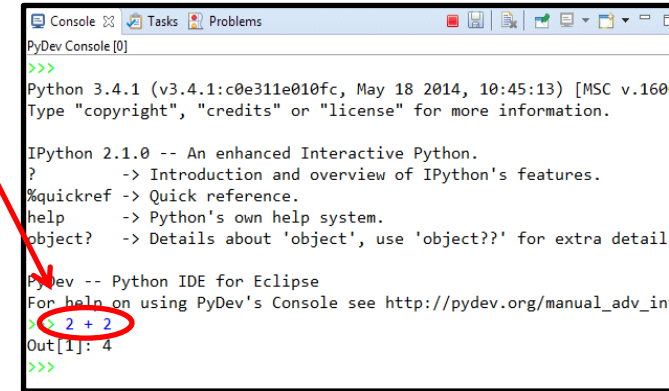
Console ☒ Tasks Problems

PyDev Console [0]

>>>

Python 3.4.1 (v3.4.1:c0e311e010fc, May 18 2014, 10:45:13) [MSC v.160

Type "copyright", "credits" or "license" for more information.

IPython 2.1.0 -- An enhanced Interactive Python.

?         -> Introduction and overview of IPython's features.

%quickref -> Quick reference.

help      -> Python's own help system.

object?   -> Details about 'object', use 'object??' for extra detail

PyDev -- Python IDE for Eclipse

For help on using PyDev's Console see http://pydev.org/manual_adv_in

>>> 2 + 2

Out[1]: 4

>>>